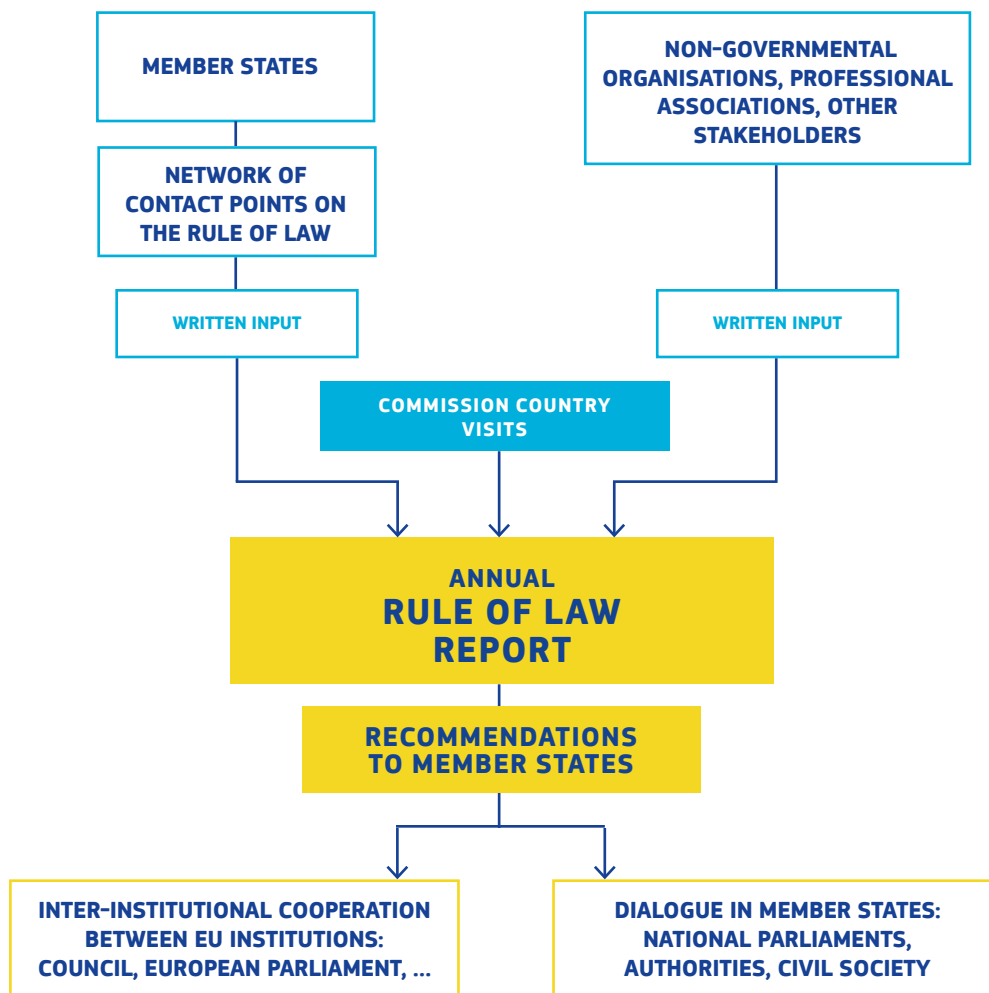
MEMBER STATES

NETWORK OF CONTACT POINTS ON THE RULE OF LAW

WRITTEN INPUT

NON-GOVERNMENTAL ORGANISATIONS, PROFESSIONAL ASSOCIATIONS, OTHER STAKEHOLDERS

WRITTEN INPUT

COMMISSION COUNTRY VISITS

ANNUAL
RULE OF LAW REPORT

RECOMMENDATIONS TO MEMBER STATES

INTER-INSTITUTIONAL COOPERATION BETWEEN EU INSTITUTIONS: COUNCIL, EUROPEAN PARLIAMENT, ...

DIALOGUE IN MEMBER STATES: NATIONAL PARLIAMENTS, AUTHORITIES, CIVIL SOCIETY